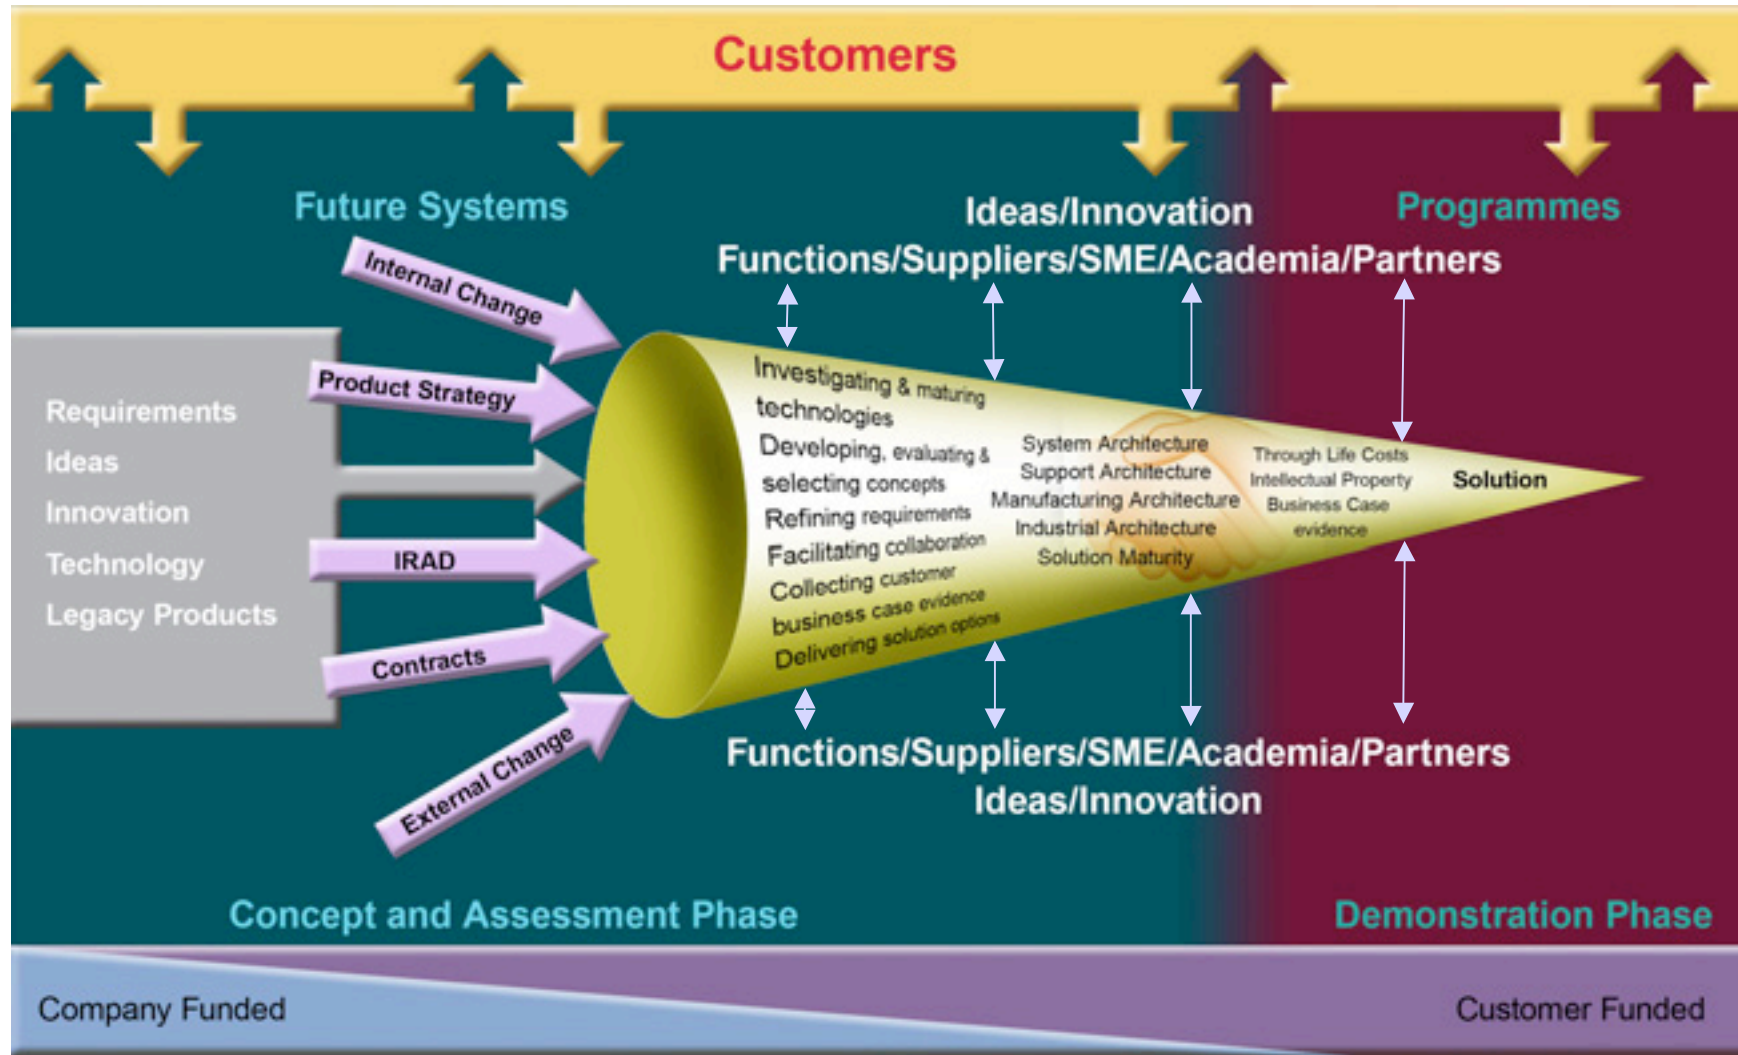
Customers

Future Systems

Ideas/Innovation

Programmes

Functions/Suppliers/SME/Academia/Partners

Internal Change

Product Strategy

Requirements

Ideas

Innovation

Technology

Legacy Products

IRAD

Contracts

External Change

Investigating & maturing technologies
Developing, evaluating & selecting concepts
Refining requirements
Facilitating collaboration
Collecting customer business case evidence
Delivering solution options

System Architecture
Support Architecture
Manufacturing Architecture
Industrial Architecture
Solution Maturity

Through Life Costs
Intellectual Property
Business Case evidence

Solution

Functions/Suppliers/SME/Academia/Partners

Ideas/Innovation

Concept and Assessment Phase

Demonstration Phase

Company Funded

Customer Funded